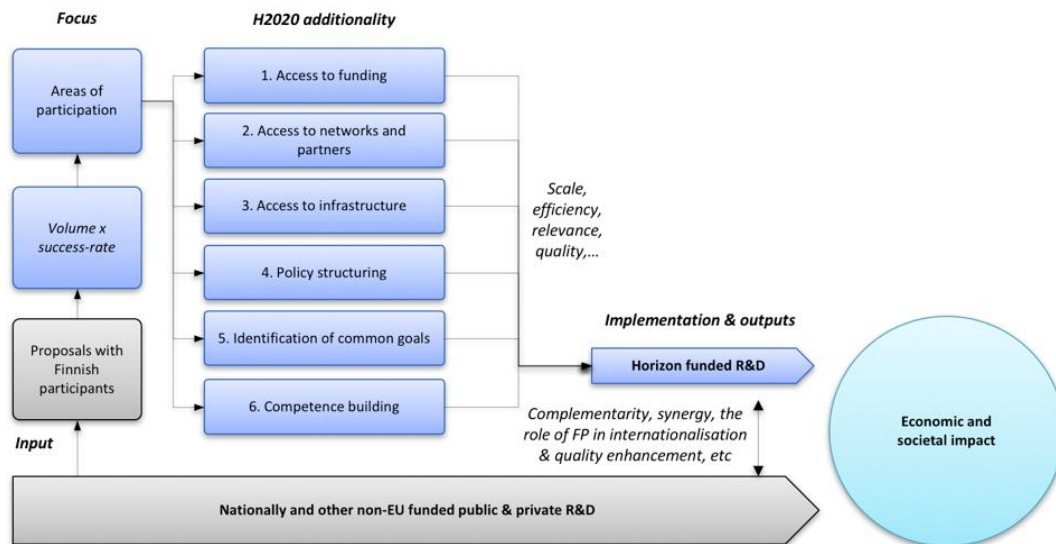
Focus

H2020 additionality

Areas of participation

Volume x success-rate

Proposals with Finnish participants

Input

1. Access to funding

2. Access to networks and partners

3. Access to infrastructure

4. Policy structuring

5. Identification of common goals

6. Competence building

Scale, efficiency, relevance, quality,...

Implementation & outputs

Horizon funded R&D

Complementarity, synergy, the role of FP in internationalisation & quality enhancement, etc

Economic and societal impact

Nationally and other non-EU funded public & private R&D